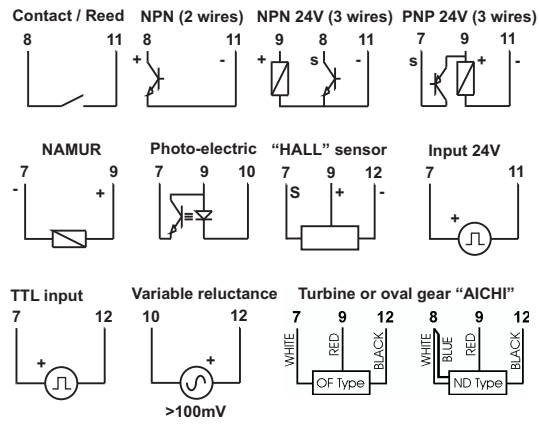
Contact / Reed
8 11

NPN (2 wires)
8 11
+ -

NPN 24V (3 wires)
9 8 11
+ s -

PNP 24V (3 wires)
7 9 11
s + -

NAMUR
7 9
- +

Photo-electric
7 9 10

"HALL" sensor
7 9 12
S + -

Input 24V
7 11
+

TTL input
7 12
+

Variable reluctance
10 12
+
>100mV

Turbine or oval gear "AICHI"
7 9 12
WHITE RED BLACK
OF Type

8 9 12
WHITE BLUE RED BLACK
ND Type